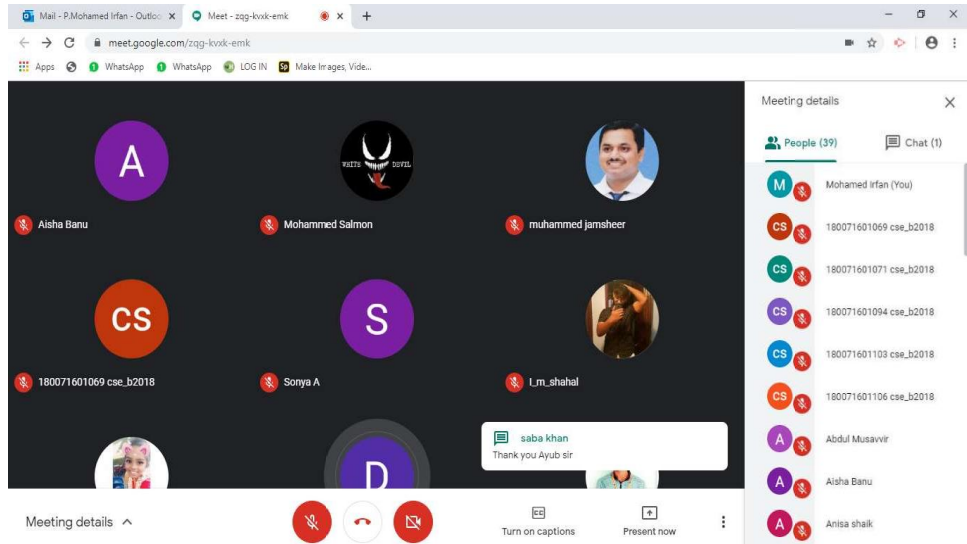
Mail - P.Mohamed Irfan - Outloo ×
Meet - zqg-kvxk-emk ×
+
meet.google.com/zqg-kvxk-emk
Apps
WhatsApp
WhatsApp
LOG IN
Make Images, Vide...

A
Aisha Banu
WHITE DEVIL
Mohammed Salmon
muhammed jamsheer
CS
180071601069 cse_b2018
S
Sonya A
I_m_shahal
D

saba khan
Thank you Ayub sir

Meeting details

Turn on captions
Present now

Meeting details
People (39)
Chat (1)
M Mohamed Irfan (You)
CS 180071601069 cse_b2018
CS 180071601071 cse_b2018
CS 180071601094 cse_b2018
CS 180071601103 cse_b2018
CS 180071601106 cse_b2018
A Abdul Musavvir
A Aisha Banu
A Anisa shaik